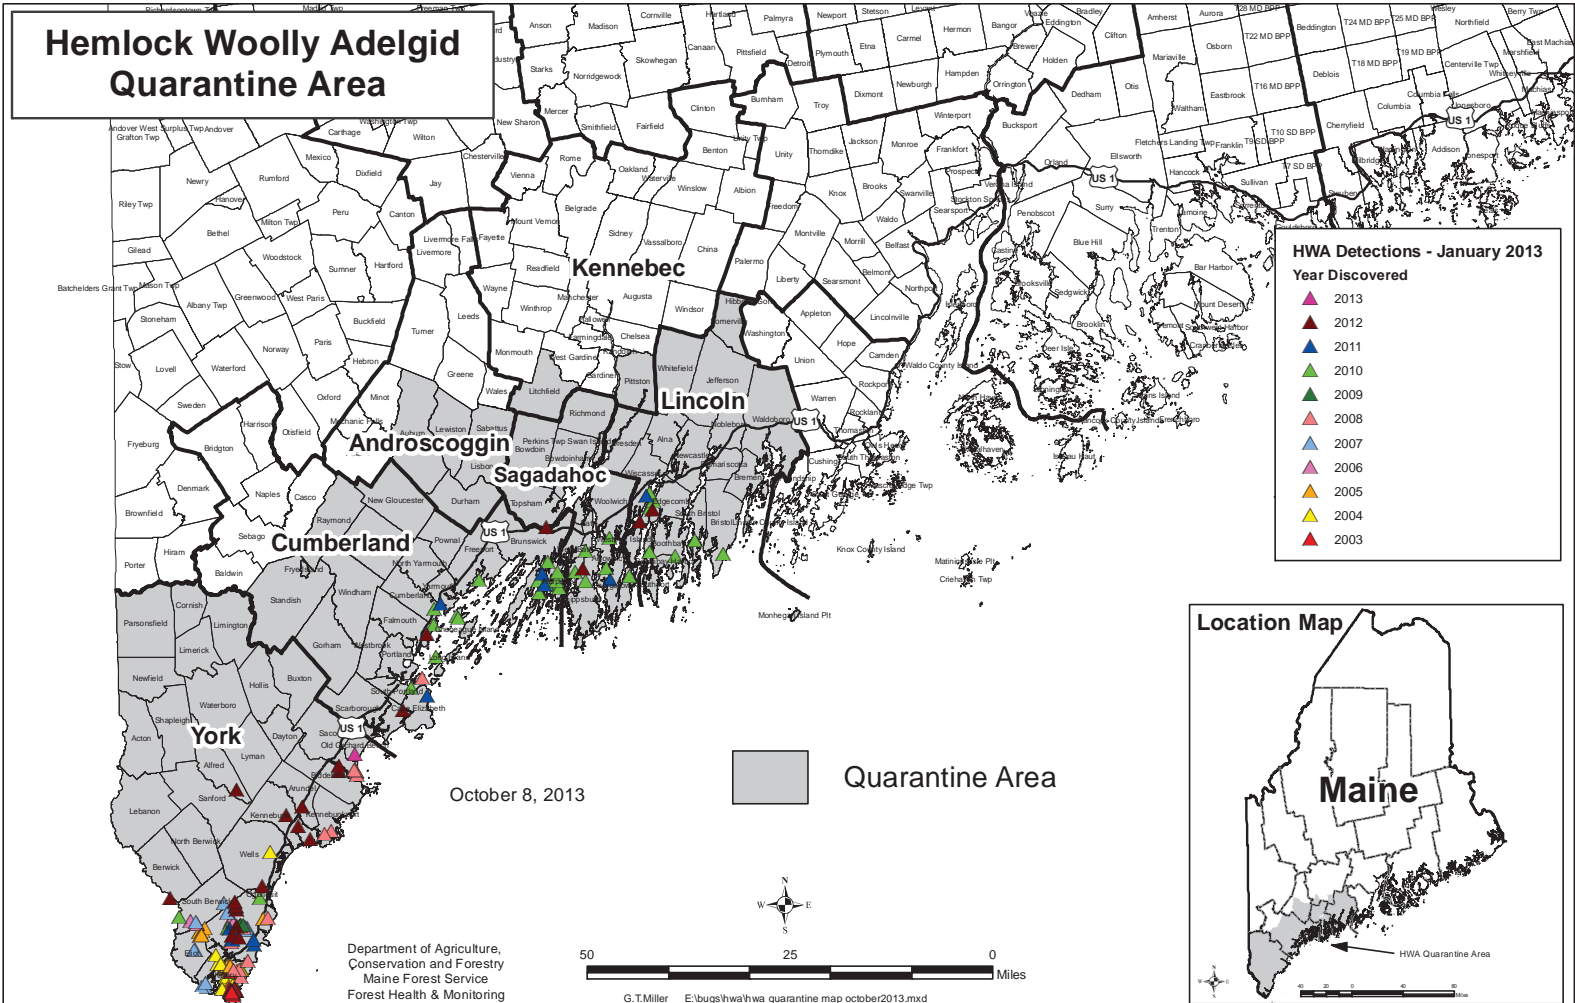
Hemlock Woolly Adelgid Quarantine Area

HWA Detections - January 2013
Year Discovered
2013
2012
2011
2010
2009
2008
2007
2006
2005
2004
2003

Location Map
Maine
HWA Quarantine Area

Kennebec
Lincoln
Androscoggin
Sagadahoc
Cumberland
York

Quarantine Area

October 8, 2013

Department of Agriculture, Conservation and Forestry
Maine Forest Service
Forest Health & Monitoring

50 25 0 Miles

N
W E
S

G.T.Miller E:\bugs\hwa\hwa quarantine map october2013.mxd

US 1